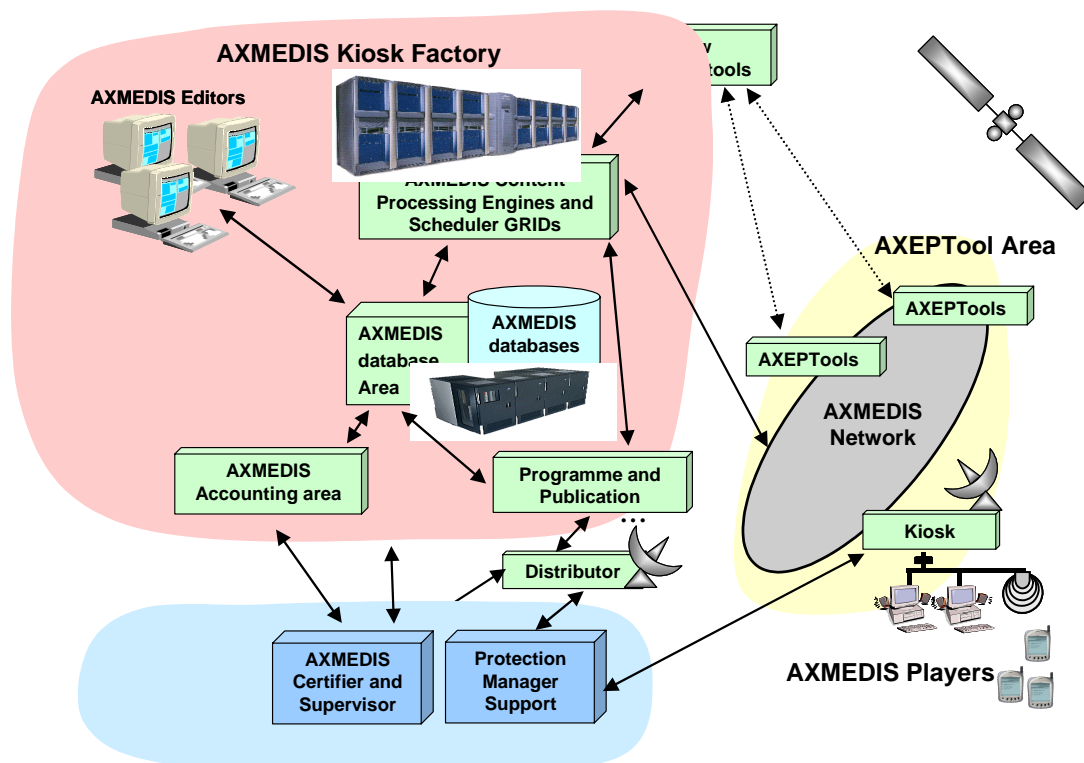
AXMEDIS Kiosk Factory

AXMEDIS Editors

y
tools

AXMEDIS Content
Processing Engines and
Scheduler GRIDs

AXEPTool Area

AXEPTools

AXMEDIS
database
Area

AXMEDIS
databases

AXEPTools

AXMEDIS
Network

AXMEDIS
Accounting area

Programme and
Publication

Kiosk

Distributor

AXMEDIS
Certifier and
Supervisor

Protection
Manager
Support

AXMEDIS Players